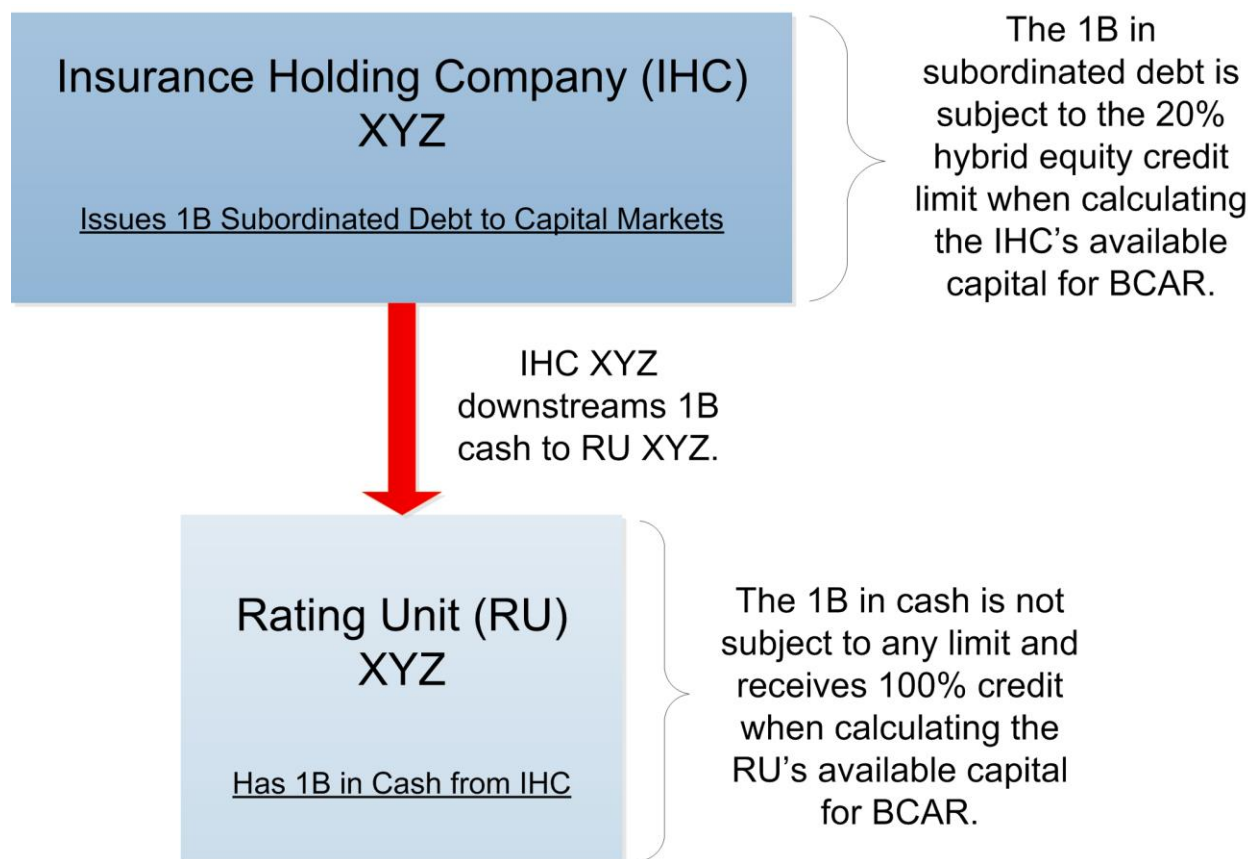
Insurance Holding Company (IHC) XYZ

Issues 1B Subordinated Debt to Capital Markets

The 1B in subordinated debt is subject to the 20% hybrid equity credit limit when calculating the IHC's available capital for BCAR.

IHC XYZ downstreams 1B cash to RU XYZ.

Rating Unit (RU) XYZ

Has 1B in Cash from IHC

The 1B in cash is not subject to any limit and receives 100% credit when calculating the RU's available capital for BCAR.